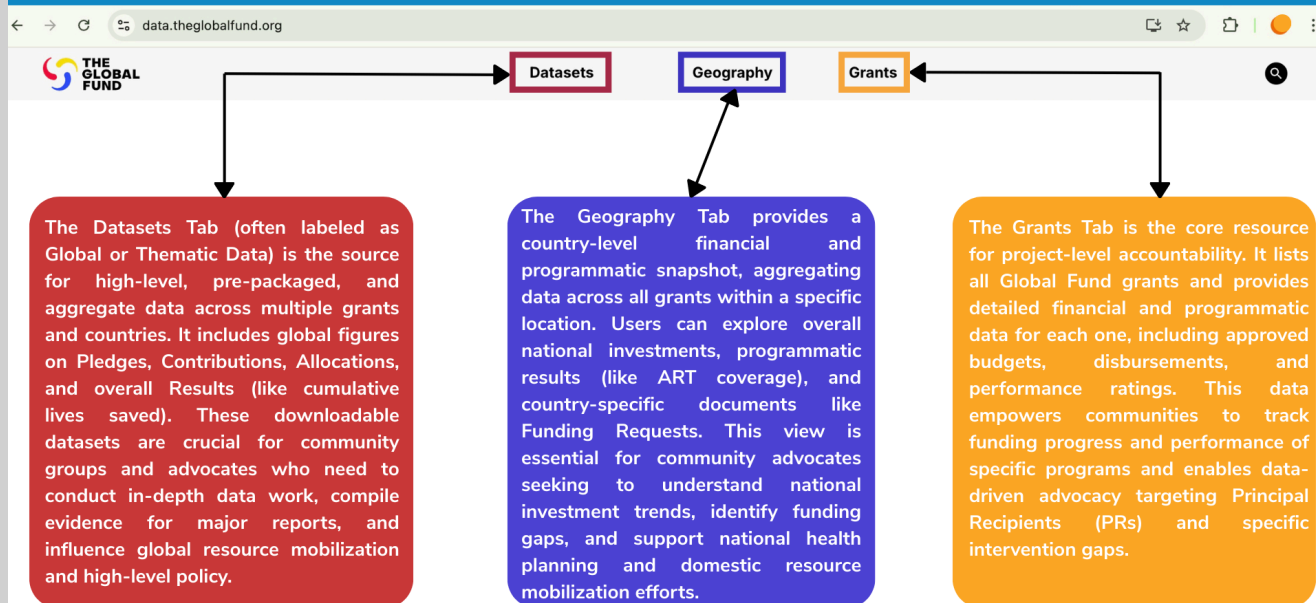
data.theglobalfund.org

THE GLOBAL FUND

Datasets

Geography

Grants

The Datasets Tab (often labeled as Global or Thematic Data) is the source for high-level, pre-packaged, and aggregate data across multiple grants and countries. It includes global figures on Pledges, Contributions, Allocations, and overall Results (like cumulative lives saved). These downloadable datasets are crucial for community groups and advocates who need to conduct in-depth data work, compile evidence for major reports, and influence global resource mobilization and high-level policy.

The Geography Tab provides a country-level financial and programmatic snapshot, aggregating data across all grants within a specific location. Users can explore overall national investments, programmatic results (like ART coverage), and country-specific documents like Funding Requests. This view is essential for community advocates seeking to understand national investment trends, identify funding gaps, and support national health planning and domestic resource mobilization efforts.

The Grants Tab is the core resource for project-level accountability. It lists all Global Fund grants and provides detailed financial and programmatic data for each one, including approved budgets, disbursements, and performance ratings. This data empowers communities to track funding progress and performance of specific programs and enables data-driven advocacy targeting Principal Recipients (PRs) and specific intervention gaps.